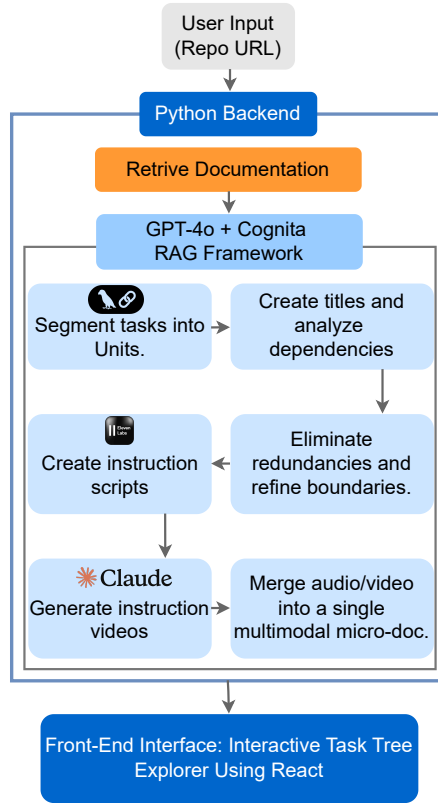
User Input
(Repo URL)

Python Backend

Retrive Documentation

GPT-4o + Cognita
RAG Framework

Segment tasks into Units.

Create titles and analyze dependencies

Eliminate redundancies and refine boundaries.

Create instruction scripts

Claude

Generate instruction videos

Merge audio/video into a single multimodal micro-doc.

Front-End Interface: Interactive Task Tree Explorer Using React